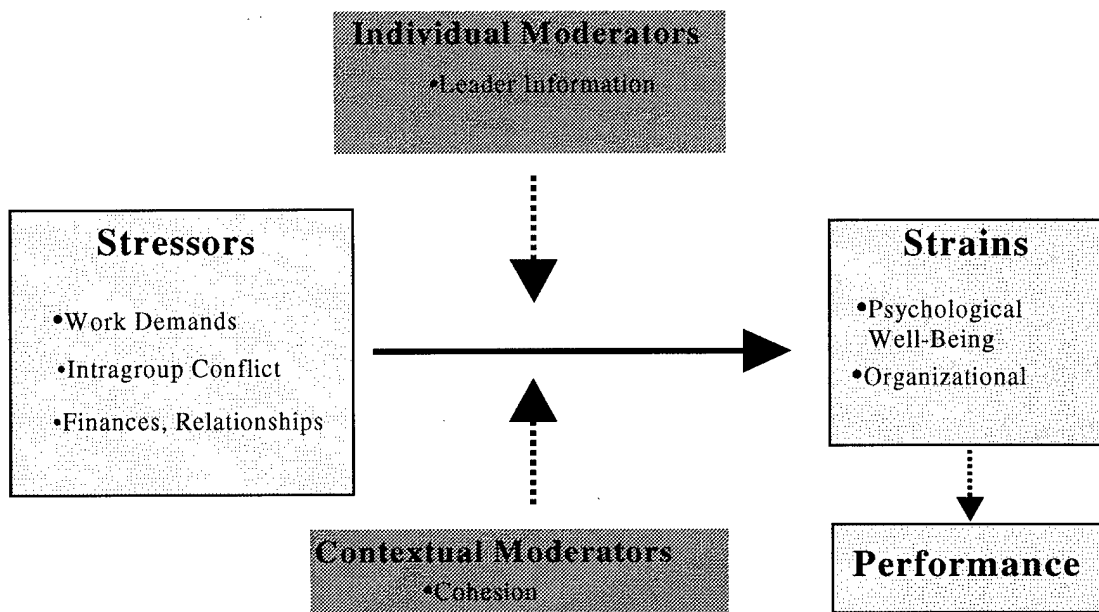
Individual Moderators
•Leader Information

Stressors
•Work Demands
•Intragroup Conflict
•Finances, Relationships

Strains
•Psychological Well-Being
•Organizational

Contextual Moderators
•Cohesion

Performance